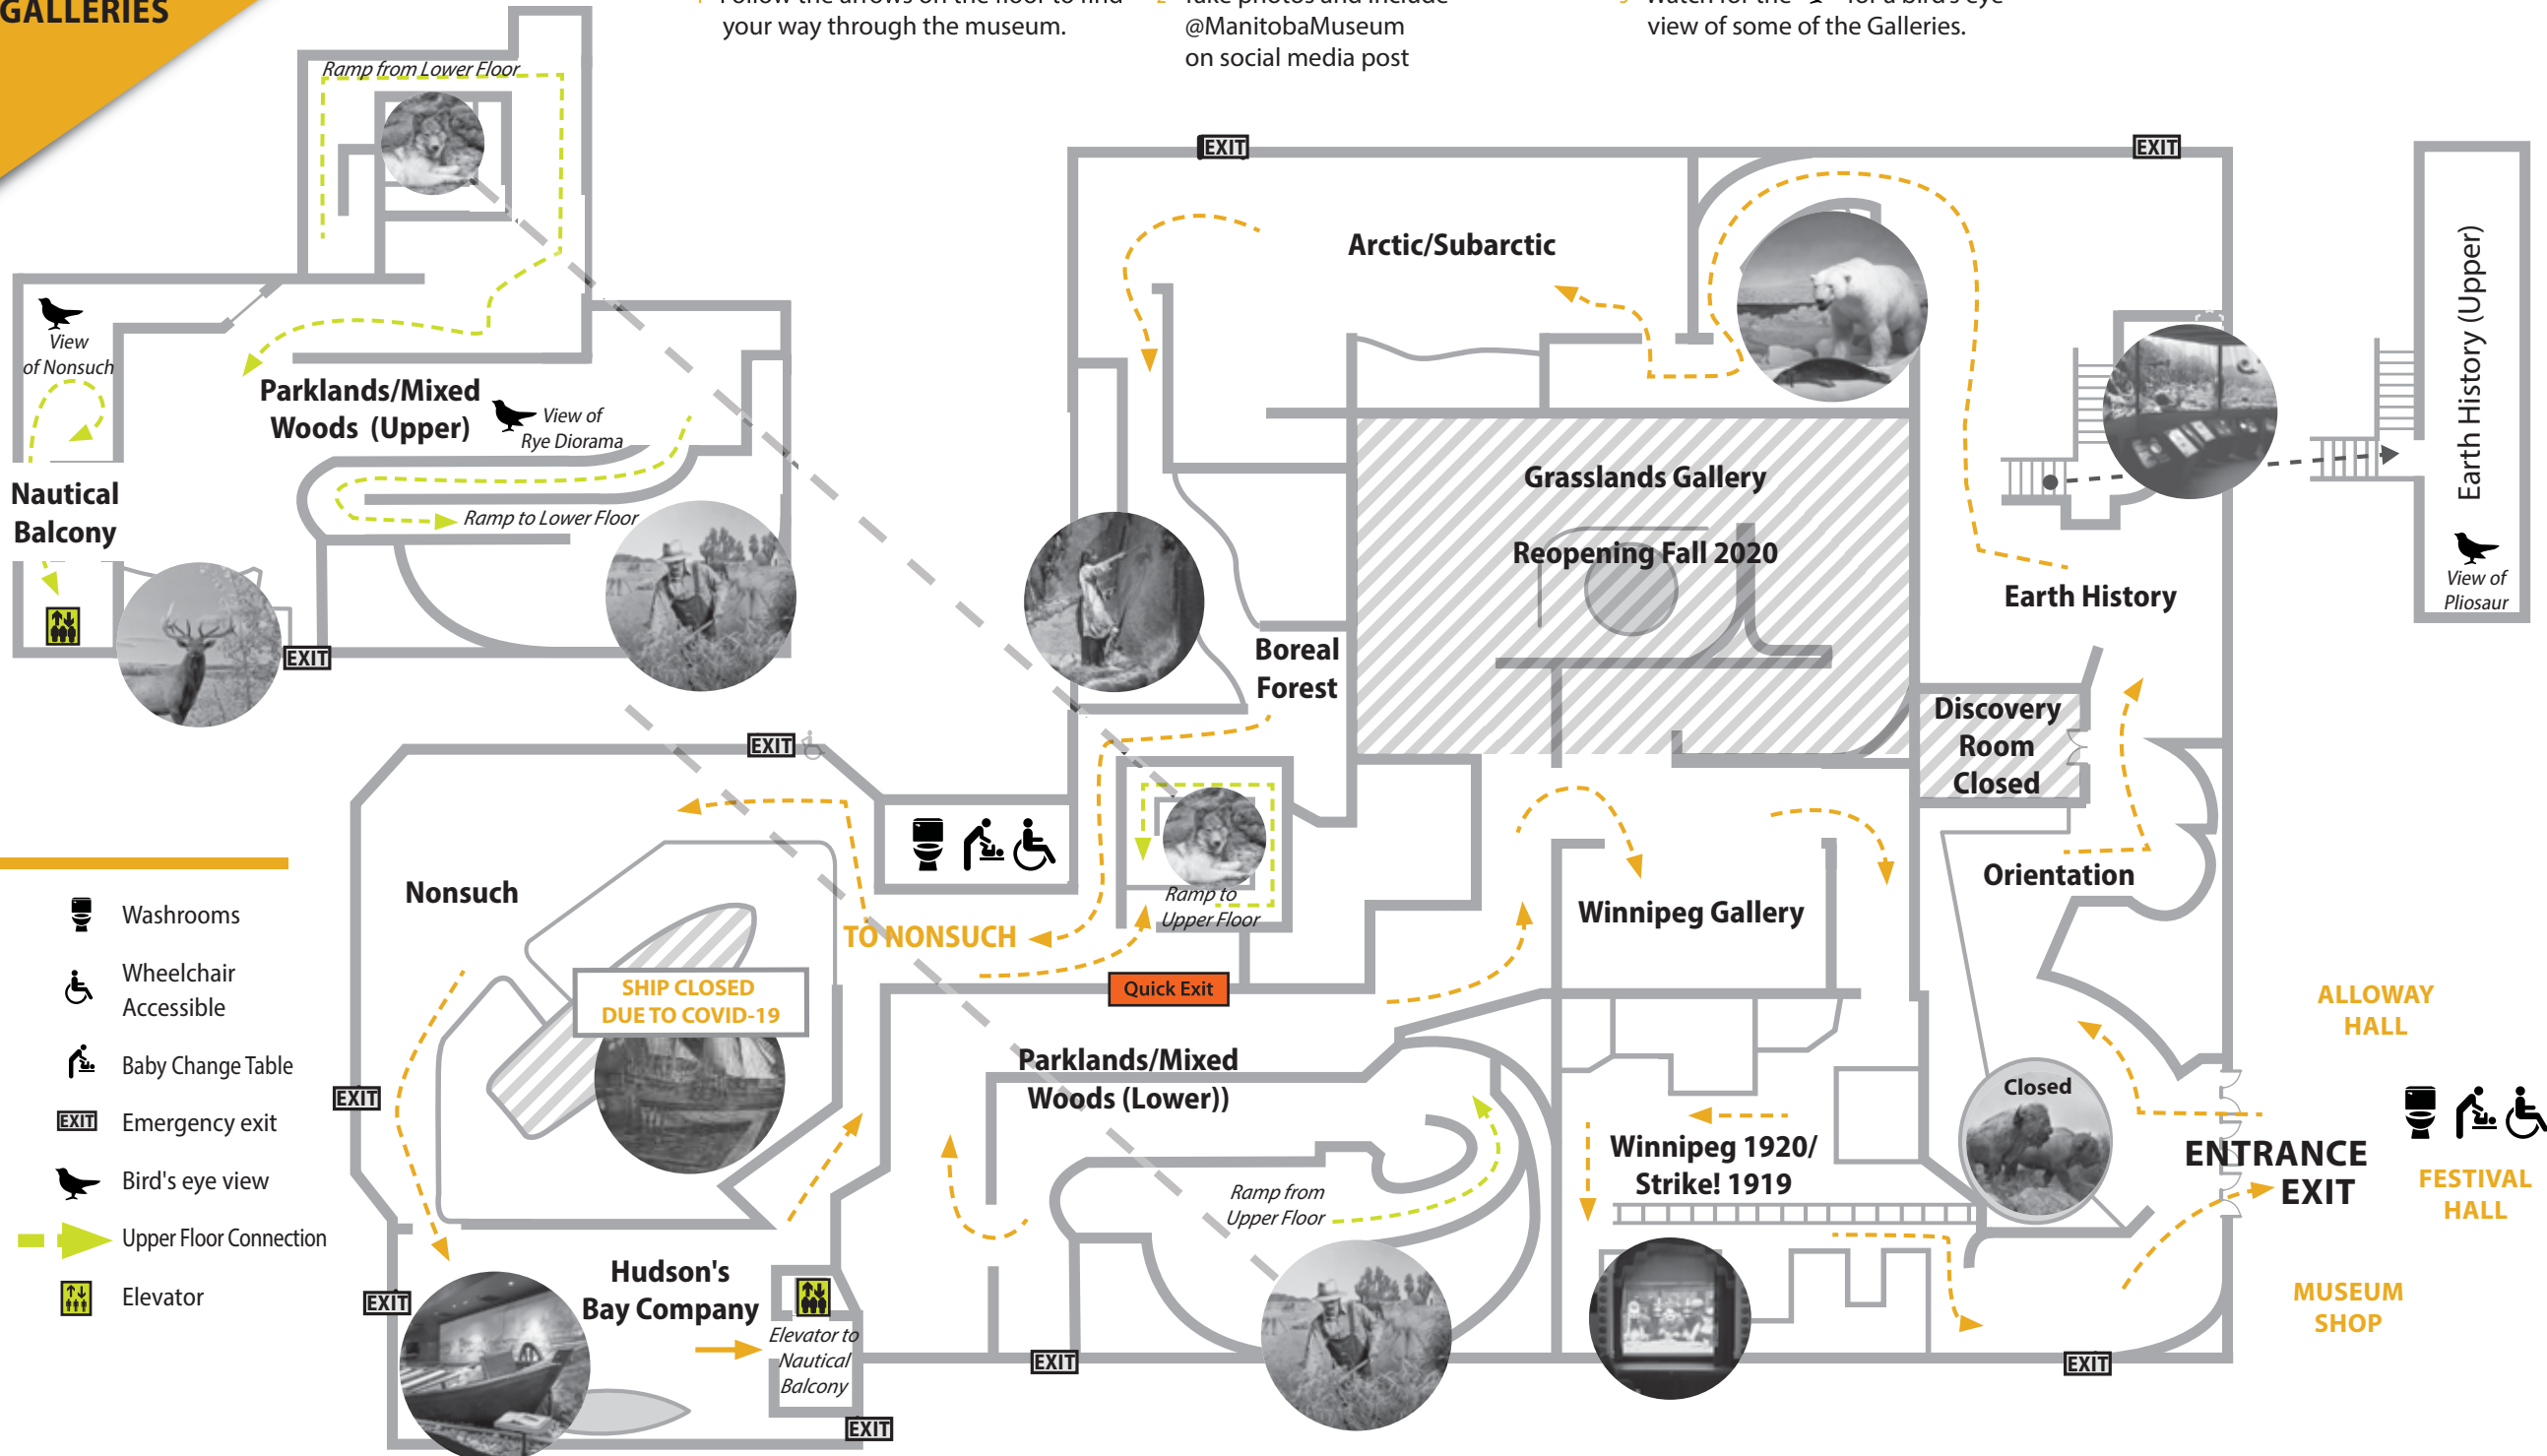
GALLERIES

your way through the museum.

@ManitobaMuseum
on social media post

view of some of the Galleries.

Ramp from Lower Floor

View of Nonsuch

Parklands/Mixed Woods (Upper)

View of Rye Diorama

Ramp to Lower Floor

Nautical Balcony

EXIT

EXIT

EXIT

Arctic/Subarctic

Grasslands Gallery

Reopening Fall 2020

Earth History (Upper)

View of Pliosaur

Earth History

Boreal Forest

Discovery Room Closed

Orientation

EXIT

Nonsuch

TO NONSUCH

Ramp to Upper Floor

SHIP CLOSED DUE TO COVID-19

Quick Exit

Winnipeg Gallery

Washrooms

Wheelchair Accessible

Baby Change Table

EXIT Emergency exit

Bird's eye view

Upper Floor Connection

Elevator

EXIT

Parklands/Mixed Woods (Lower))

Winnipeg 1920/ Strike! 1919

Closed

ALLOWAY HALL

ENTRANCE EXIT

FESTIVAL HALL

Ramp from Upper Floor

EXIT

Hudson's Bay Company

Elevator to Nautical Balcony

EXIT

EXIT

EXIT

MUSEUM SHOP